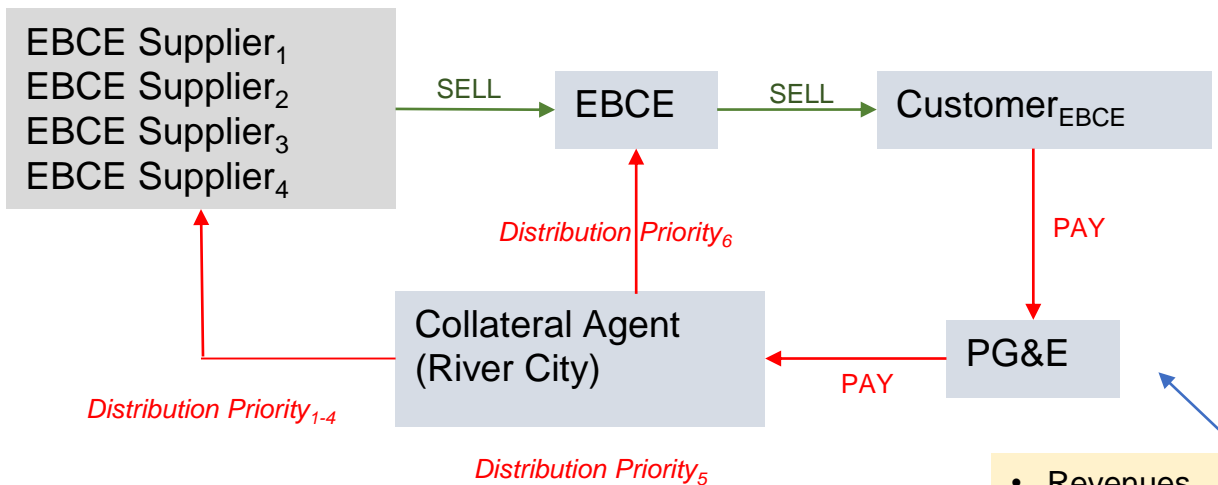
EBCE Supplier$_1$
EBCE Supplier$_2$
EBCE Supplier$_3$
EBCE Supplier$_4$

SELL

EBCE

SELL

Customer$_{EBCE}$

Distribution Priority$_6$

PAY

Collateral Agent (River City)

PG&E

PAY

Distribution Priority$_{1-4}$

Distribution Priority$_5$

• Revenues